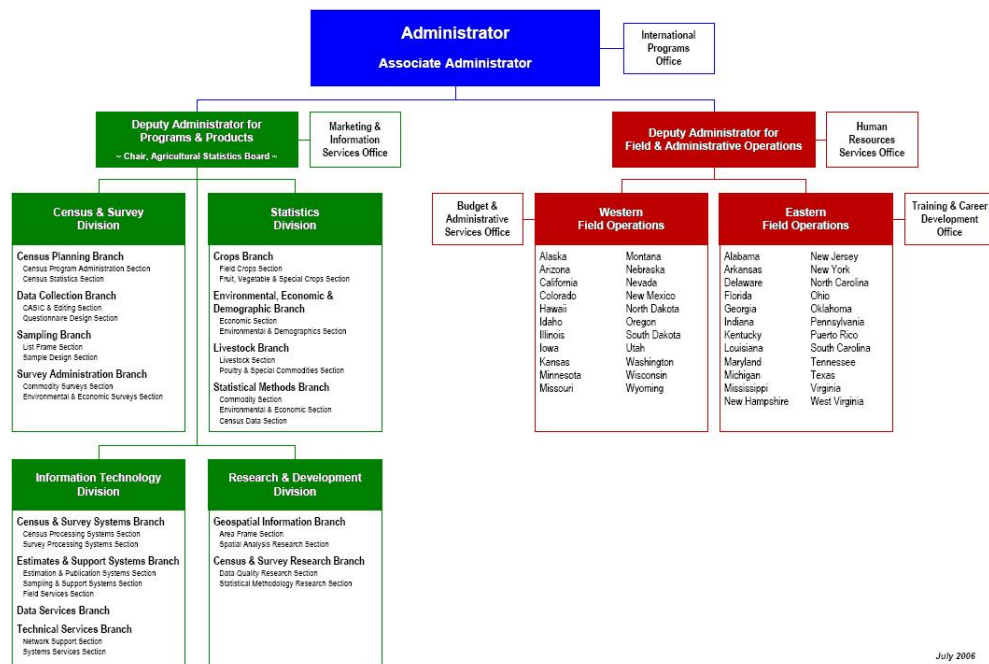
Administrator
Associate Administrator

International Programs Office

Deputy Administrator for Programs & Products
~ Chair, Agricultural Statistics Board ~

Marketing & Information Services Office

Deputy Administrator for Field & Administrative Operations

Human Resources Services Office

Census & Survey Division

Census Planning Branch
Census Program Administration Section
Census Statistics Section

Data Collection Branch
CASIC & Editing Section
Questionnaire Design Section

Sampling Branch
List Frame Section
Sample Design Section

Survey Administration Branch
Commodity Surveys Section
Environmental & Economic Surveys Section

Statistics Division

Crops Branch
Field Crops Section
Fruit, Vegetable & Special Crops Section

Environmental, Economic & Demographic Branch
Economic Section
Environmental & Demographics Section

Livestock Branch
Livestock Section
Poultry & Special Commodities Section

Statistical Methods Branch
Commodity Section
Environmental & Economic Section
Census Data Section

Budget & Administrative Services Office

Western Field Operations

Alaska
Arizona
California
Colorado
Hawaii
Idaho
Illinois
Iowa
Kansas
Minnesota
Missouri

Montana
Nebraska
Nevada
New Mexico
North Dakota
Oregon
South Dakota
Utah
Washington
Wisconsin
Wyoming

Eastern Field Operations

Alabama
Arkansas
Delaware
Florida
Georgia
Indiana
Kentucky
Louisiana
Maryland
Michigan
Mississippi
New Hampshire

New Jersey
New York
North Carolina
Ohio
Oklahoma
Pennsylvania
Puerto Rico
South Carolina
Tennessee
Texas
Virginia
West Virginia

Training & Career Development Office

Information Technology Division

Census & Survey Systems Branch
Census Processing Systems Section
Survey Processing Systems Section

Estimates & Support Systems Branch
Estimation & Publication Systems Section
Sampling & Support Systems Section
Field Services Section

Data Services Branch

Technical Services Branch
Network Support Section
Systems Services Section

Research & Development Division

Geospatial Information Branch
Area Frame Section
Spatial Analysis Research Section

Census & Survey Research Branch
Data Quality Research Section
Statistical Methodology Research Section

July 2006